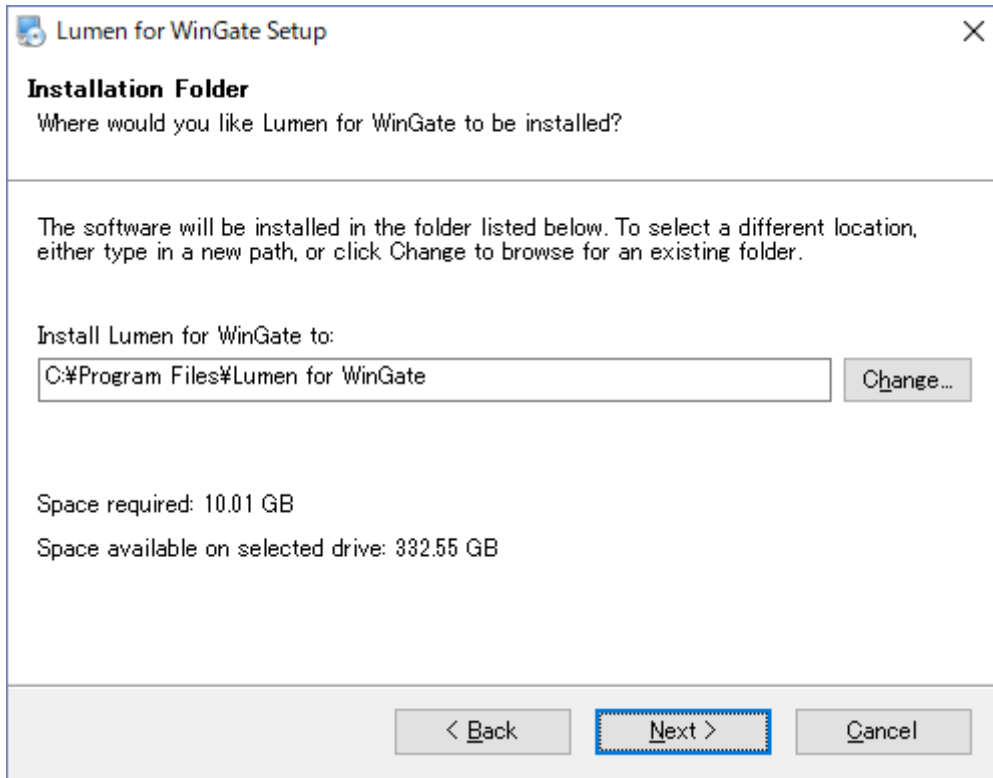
Lumen for WinGate Setup

×

Installation Folder

Where would you like Lumen for WinGate to be installed?

The software will be installed in the folder listed below. To select a different location, either type in a new path, or click Change to browse for an existing folder.

Install Lumen for WinGate to:

C:¥Program Files¥Lumen for WinGate

Change...

Space required: 10.01 GB

Space available on selected drive: 332.55 GB

< Back

Next >

Cancel